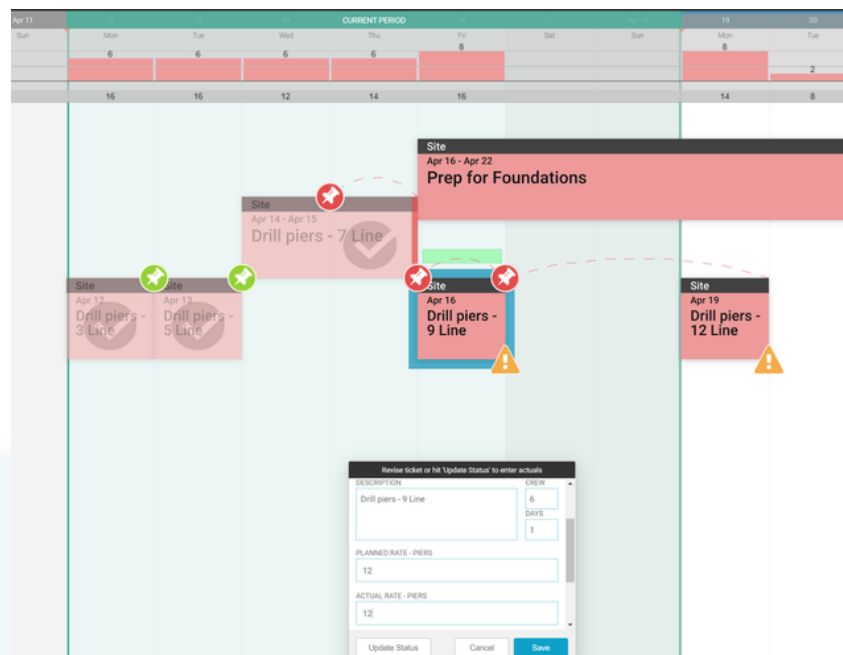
Apr 11

CURRENT PERIOD

19 20

Sun Mon Tue Wed Thu Fri Sat Sun Mon Tue

6 6 6 6 8 8 2

16 16 12 14 16 14 8

Site
Apr 16 - Apr 22
Prep for Foundations

Site
Apr 14 - Apr 15
Drill piers - 7 Line

Site
Apr 12
Drill piers - 3 Line

Site
Apr 13
Drill piers - 5 Line

Site
Apr 16
Drill piers - 9 Line

Site
Apr 19
Drill piers - 12 Line

Revise ticket or hit 'Update Status' to enter actuals

DESCRIPTION
Drill piers - 9 Line

CREW
6

DAYS
1

PLANNED RATE - PIERS
12

ACTUAL RATE - PIERS
12

Update Status
Cancel
Save